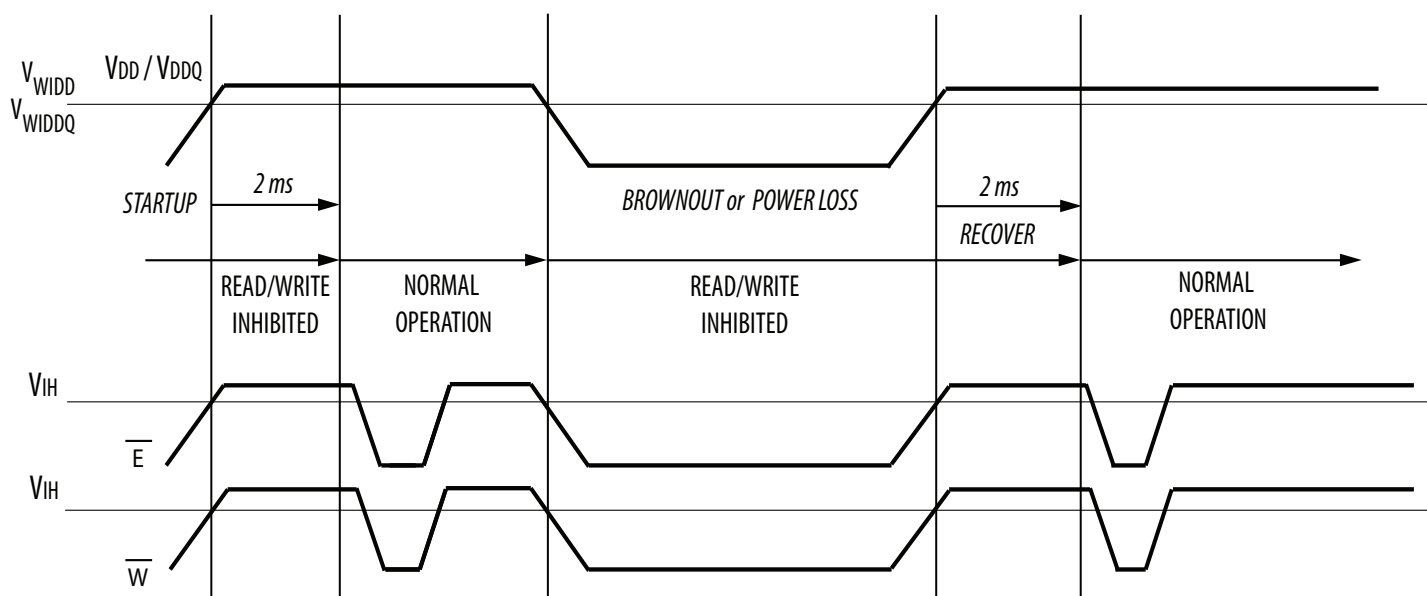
$V_{WIDD}$
$V_{WIDDQ}$
$V_{DD}$ / $V_{DDQ}$

STARTUP
2 ms
BROWNOUT or POWER LOSS
2 ms
RECOVER

READ/WRITE INHIBITED
NORMAL OPERATION
READ/WRITE INHIBITED
NORMAL OPERATION

$V_{IH}$
$\overline{E}$
$V_{IH}$
$\overline{W}$